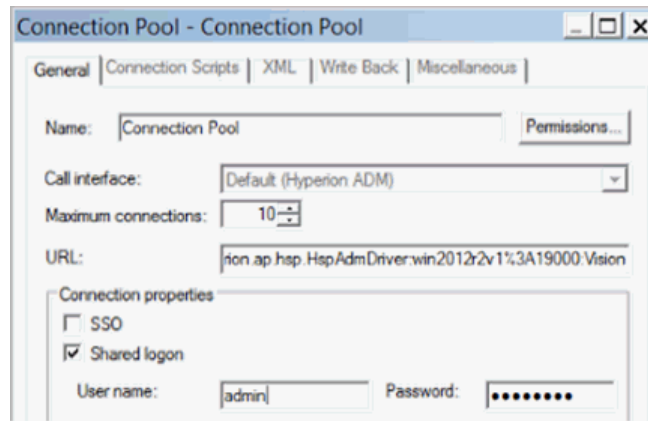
Connection Pool - Connection Pool

General | Connection Scripts | XML | Write Back | Miscellaneous

Name: Connection Pool

Permissions...

Call interface: Default (Hyperion ADM)

Maximum connections: 10

URL: rion.ap.hsp.HspAdmDriver:win2012r2v1%3A19000:Vision

Connection properties

SSO

Shared logon

User name: admin

Password: ••••••••